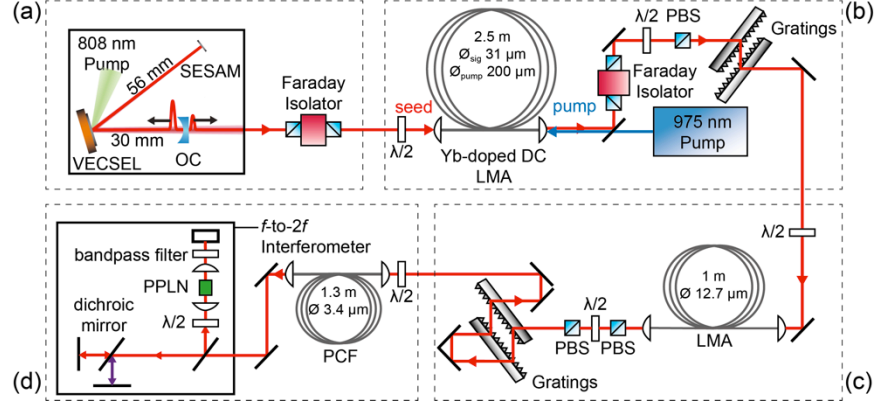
(a)

808 nm Pump

56 mm

SESAM

30 mm

VECSEL

OC

Faraday Isolator

seed

$\lambda/2$

2.5 m
$Ø_{sig}$ 31 µm
$Ø_{pump}$ 200 µm

Yb-doped DC LMA

pump

$\lambda/2$ PBS

Faraday Isolator

Gratings

975 nm Pump

(b)

$\lambda/2$

(d)

$f$-to-2$f$ Interferometer

bandpass filter

PPLN

$\lambda/2$

dichroic mirror

1.3 m
Ø 3.4 µm

$\lambda/2$

PCF

Gratings

$\lambda/2$

PBS PBS

1 m
Ø 12.7 µm

LMA

(c)